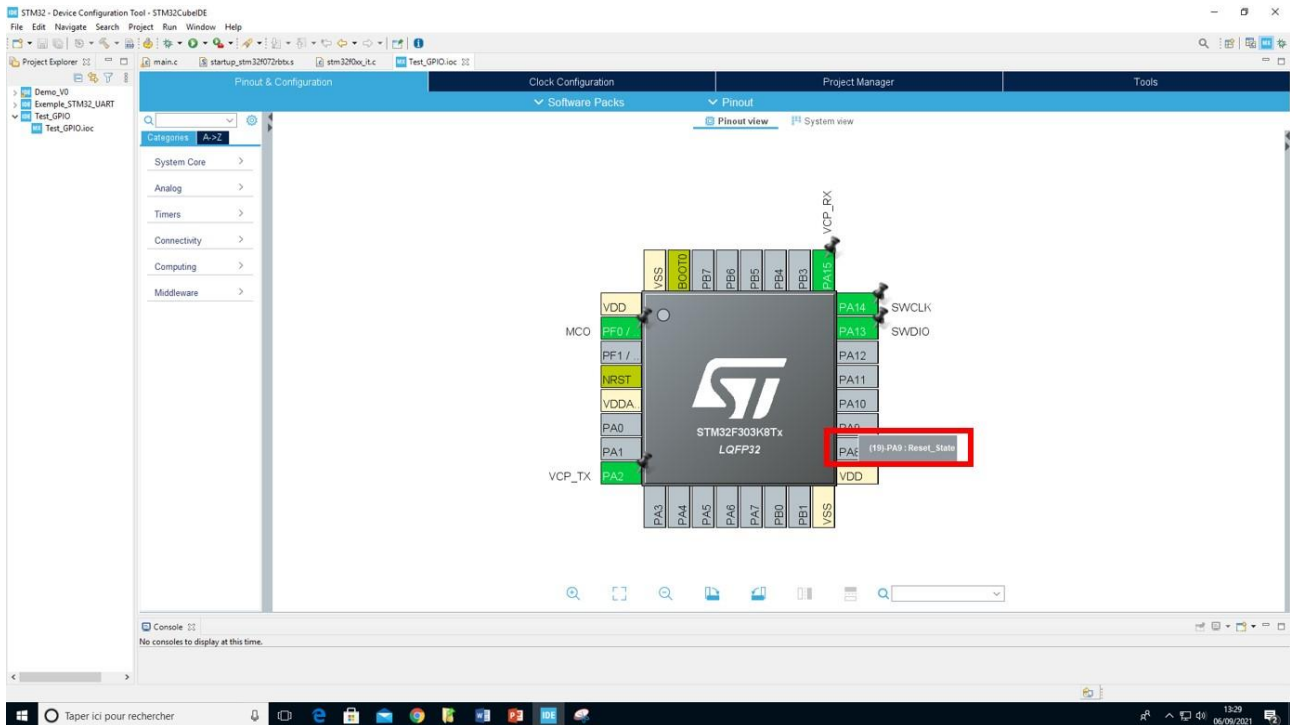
STM32 - Device Configuration Tool - STM32CubeIDE
File Edit Navigate Search Project Run Window Help

Project Explorer
main.c startup_stm32f072rbtx.s stm32f0xx_it.c Test_GPIO.ioc

Demo_V0
Exemple_STM32_UART
Test_GPIO
Test_GPIO.ioc

Pinout & Configuration
Clock Configuration
Project Manager
Tools
Software Packs
Pinout

Categories A->Z
System Core
Analog
Timers
Connectivity
Computing
Middleware

Pinout view
System view

VCP_RX
VSS BOOT0 PB7 PB6 PB5 PB4 PB3 PA15
VDD
MCO PF0 /
PF1 /
NRST
VDDA
PA0
PA1
VCP_TX PA2
PA14 SWCLK
PA13 SWDIO
PA12
PA11
PA10
PA9
PA8
VDD
STM32F303K8Tx
LQFP32
(19)-PA9 : Reset_State
PA3 PA4 PA5 PA6 PA7 PB0 PB1 VSS

Console
No consoles to display at this time.

Taper ici pour rechercher
13:29
06/09/2021